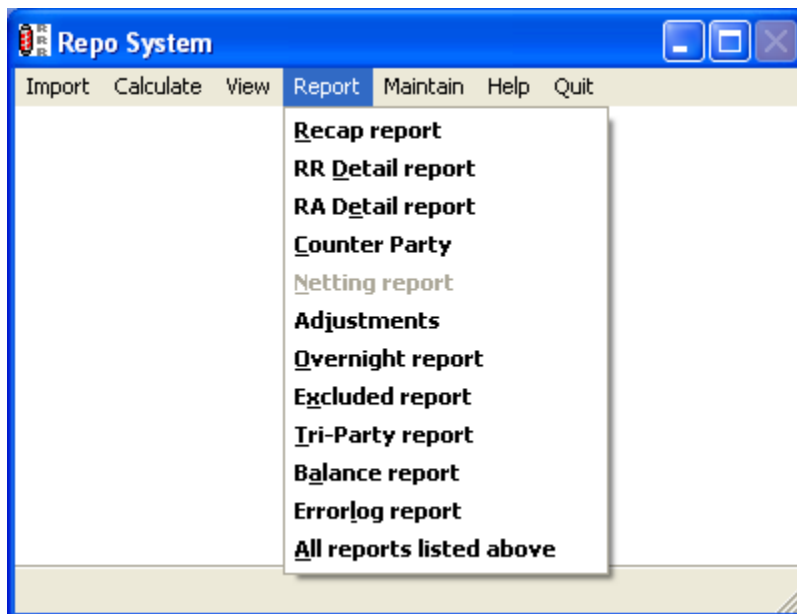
Repo System

Import Calculate View Report Maintain Help Quit

Recap report
RR Detail report
RA Detail report
Counter Party
Netting report
Adjustments
Overnight report
Excluded report
Tri-Party report
Balance report
Errorlog report
All reports listed above